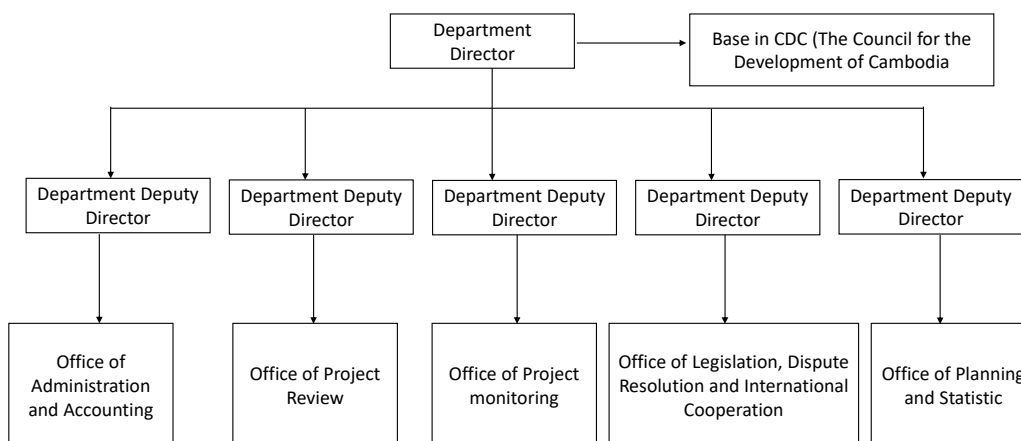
Department Director

Base in CDC (The Council for the Development of Cambodia

Department Deputy Director

Department Deputy Director

Department Deputy Director

Department Deputy Director

Department Deputy Director

Office of Administration and Accounting

Office of Project Review

Office of Project monitoring

Office of Legislation, Dispute Resolution and International Cooperation

Office of Planning and Statistic